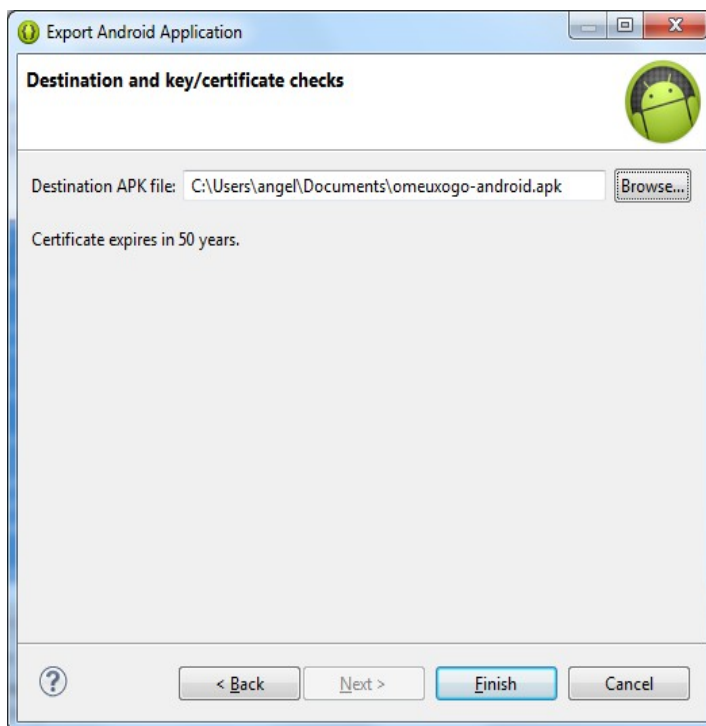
Export Android Application

Destination and key/certificate checks

Destination APK file: C:\Users\angel\Documents\omeuxogo-android.apk

Browse...

Certificate expires in 50 years.

?

< Back

Next >

Finish

Cancel